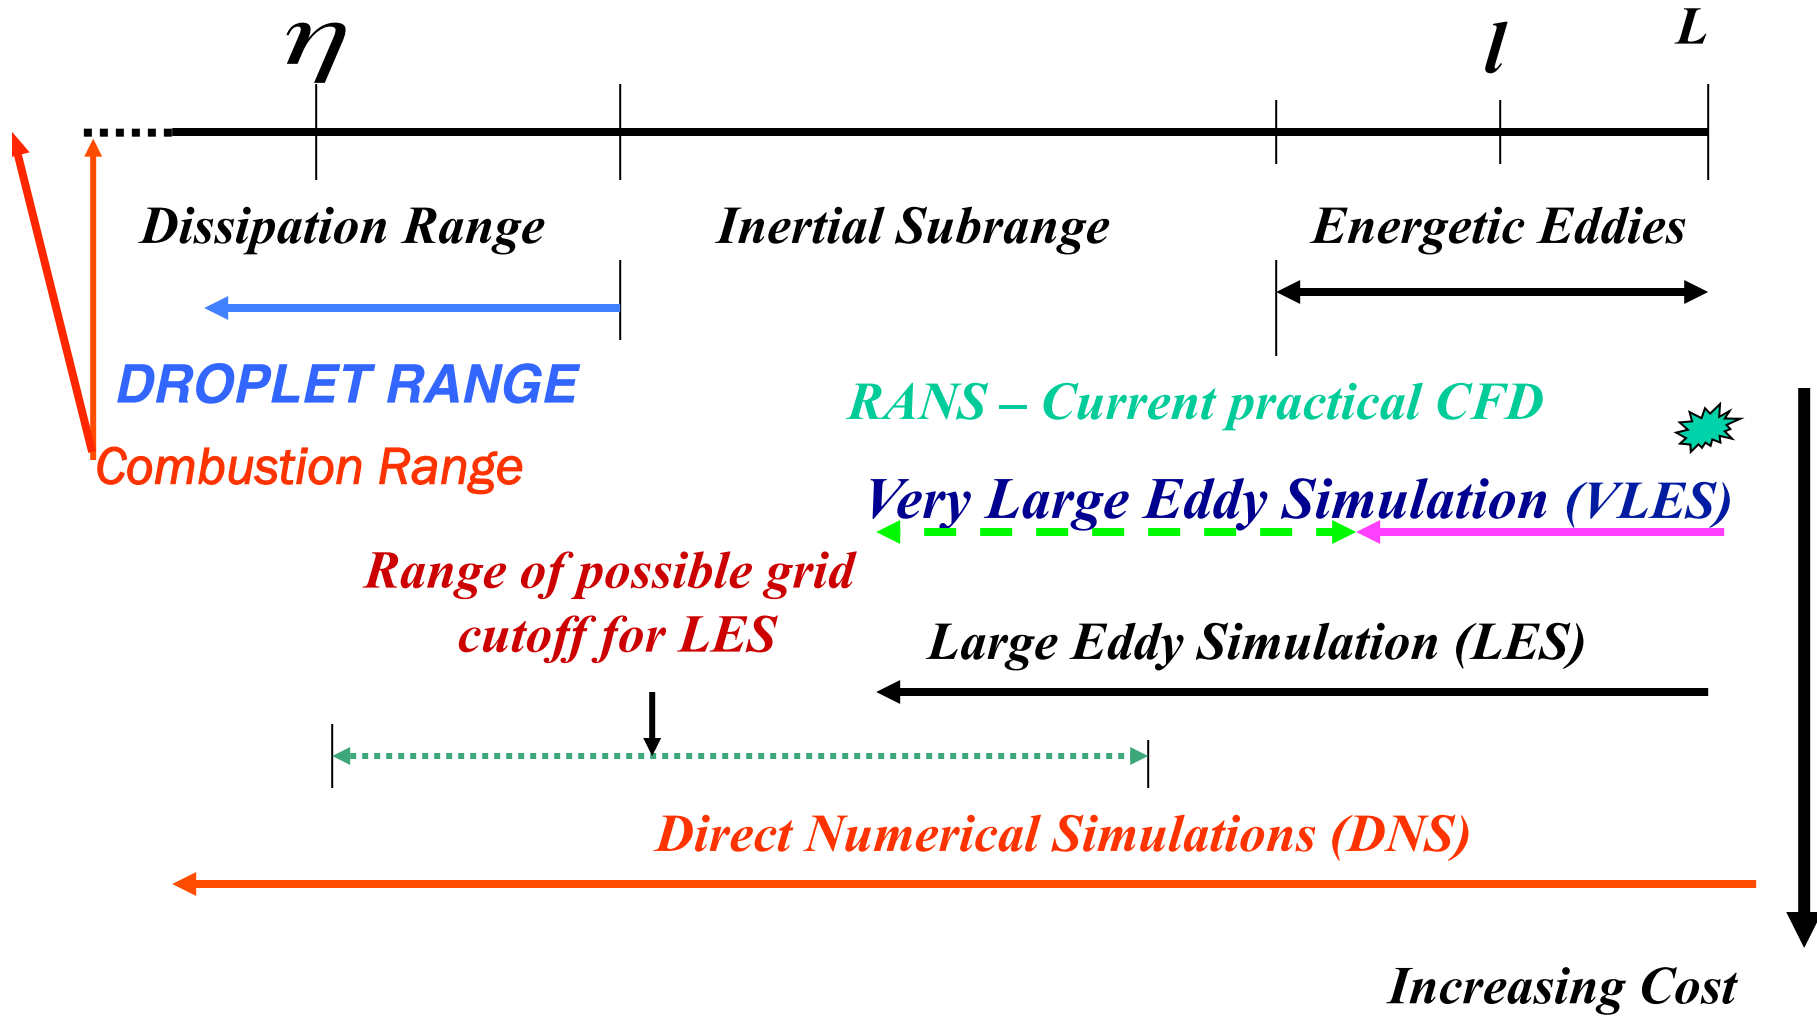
$\eta$

$l$

$L$

Dissipation Range

Inertial Subrange

Energetic Eddies

DROPLET RANGE

Combustion Range

RANS – Current practical CFD

Very Large Eddy Simulation (VLES)

Range of possible grid cutoff for LES

Large Eddy Simulation (LES)

Direct Numerical Simulations (DNS)

Increasing Cost